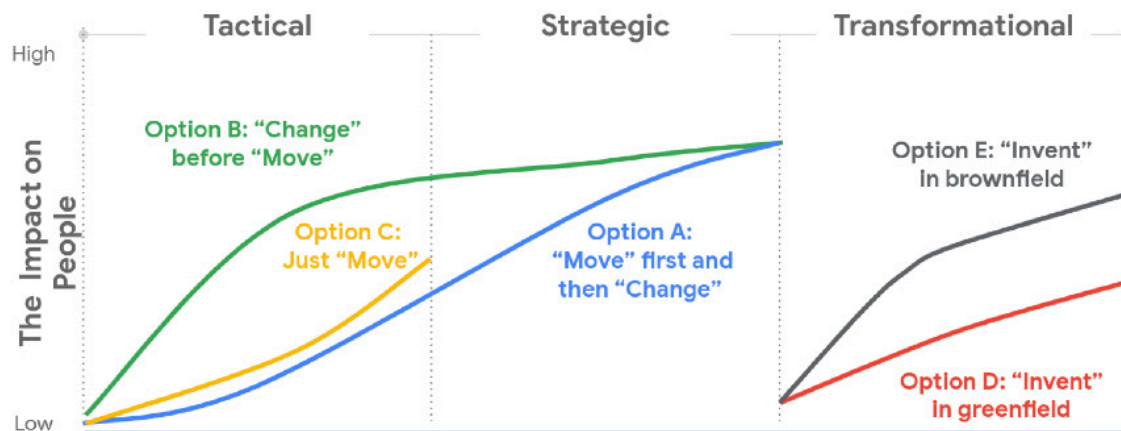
Tactical

Strategic

Transformational

High

The Impact on People

Low

Option B: “Change” before “Move”

Option C: Just “Move”

Option A: “Move” first and then “Change”

Option E: “Invent” in brownfield

Option D: “Invent” in greenfield